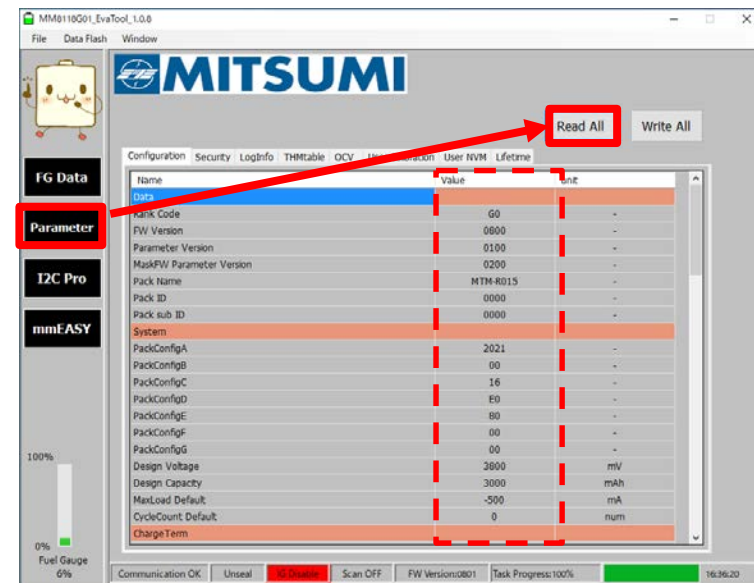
MM8118G01_EvaTool_1.0.6

File Data Flash Window

MITSUMI

FG Data

Parameter

I2C Pro

mmEASY

Read All

Write All

Configuration | Security | LogInfo | THMtable | OCV | User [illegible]ation | User NVM | Lifetime

| Name | Value | Unit |
|---|---|---|
| Data | | |
| Rank Code | G0 | - |
| FW Version | 0800 | - |
| Parameter Version | 0100 | - |
| MaskFW Parameter Version | 0200 | - |
| Pack Name | MTM-R015 | - |
| Pack ID | 0000 | - |
| Pack sub ID | 0000 | - |
| System | | |
| PackConfigA | 2021 | - |
| PackConfigB | 00 | - |
| PackConfigC | 16 | - |
| PackConfigD | E0 | - |
| PackConfigE | B0 | - |
| PackConfigF | 00 | - |
| PackConfigG | 00 | - |
| Design Voltage | 3800 | mV |
| Design Capacity | 3000 | mAh |
| MaxLoad Default | -500 | mA |
| CycleCount Default | 0 | num |
| ChargeTerm | | |

100%

0%

Fuel Gauge 0%

Communication OK | Unseal | IG Disable | Scan OFF | FW Version:0801 | Task Progress:100% | 16:36:20